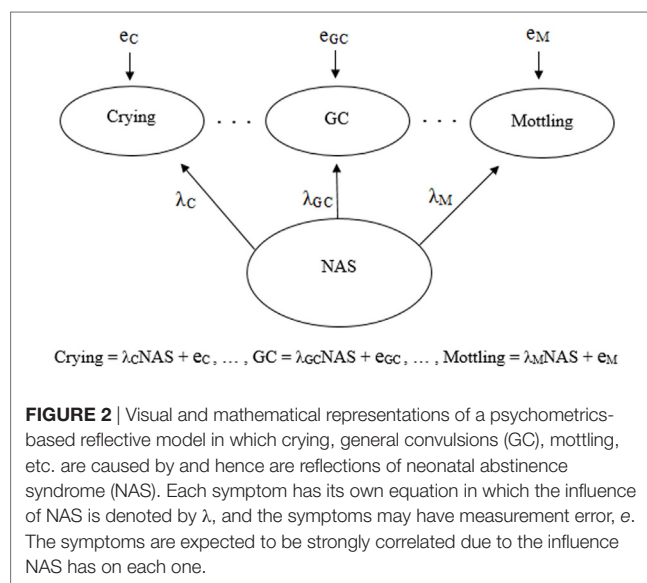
$e_C$

$e_{GC}$

$e_M$

Crying

. . .

GC

. . .

Mottling

$\lambda_C$

$\lambda_{GC}$

$\lambda_M$

NAS

Crying = $\lambda_C$NAS + $e_C$ , … , GC = $\lambda_{GC}$NAS + $e_{GC}$ , … , Mottling = $\lambda_M$NAS + $e_M$

**FIGURE 2** | Visual and mathematical representations of a psychometrics-based reflective model in which crying, general convulsions (GC), mottling, etc. are caused by and hence are reflections of neonatal abstinence syndrome (NAS). Each symptom has its own equation in which the influence of NAS is denoted by λ, and the symptoms may have measurement error, *e*. The symptoms are expected to be strongly correlated due to the influence NAS has on each one.